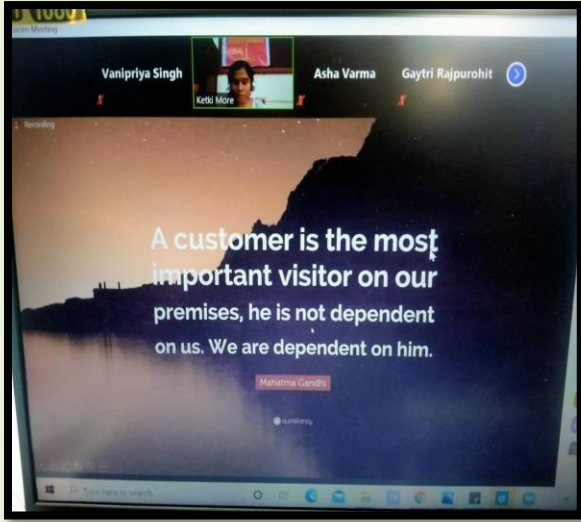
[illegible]
oom Meeting

Vanipriya Singh

Ketki More

Asha Varma

Gaytri Rajpurohit

Recording

A customer is the most important visitor on our premises, he is not dependent on us. We are dependent on him.

Mahatma Gandhi

quotefancy

Type here to search